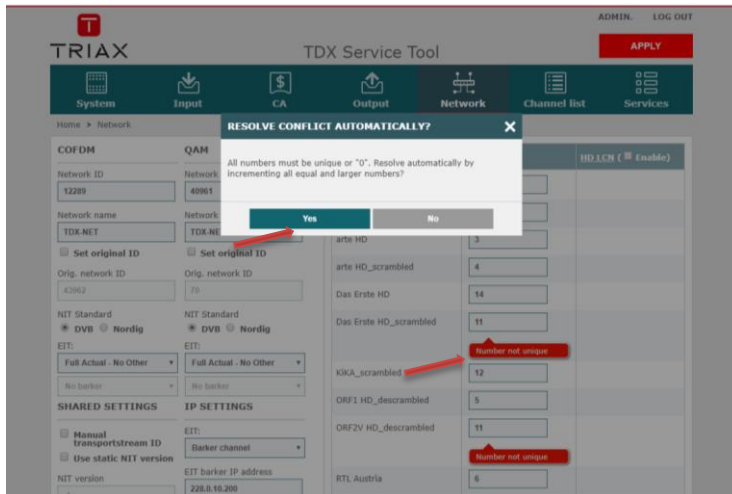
TRIAX

TDX Service Tool

ADMIN. LOG OUT

APPLY

System Input CA Output Network Channel list Services

Home > Network

COFDM

Network ID

12289

Network name

TDX-NET

Set original ID

Orig. network ID

43962

NIT Standard

DVB Nordig

EIT:

Full Actual - No Other

No barker

SHARED SETTINGS

Manual transportstream ID

Use static NIT version

NIT version

QAM

Network

40961

Network

TDX-NE

Set original ID

Orig. network ID

70

NIT Standard

DVB Nordig

EIT:

Full Actual - No Other

No barker

IP SETTINGS

EIT:

Barker channel

EIT barker IP address

228.0.10.200

RESOLVE CONFLICT AUTOMATICALLY?

All numbers must be unique or "0". Resolve automatically by incrementing all equal and larger numbers?

Yes

No

HD LCN ( Enable)

arte HD 3

arte HD_scrambled 4

Das Erste HD 14

Das Erste HD_scrambled 11

Number not unique

KiKA_scrambled 12

ORF1 HD_descrambled 5

ORF2V HD_descrambled 11

Number not unique

RTL Austria 6